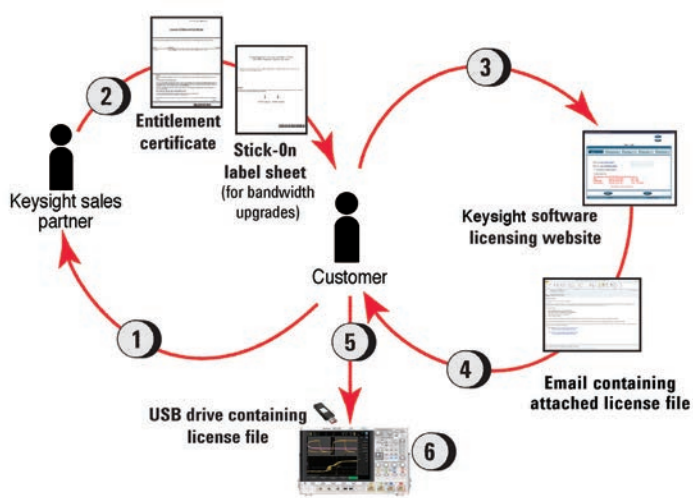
2

Entitlement certificate

Stick-On label sheet (for bandwidth upgrades)

3

Keysight sales partner

Keysight software licensing website

Customer

1

5

4

Email containing attached license file

USB drive containing license file

6